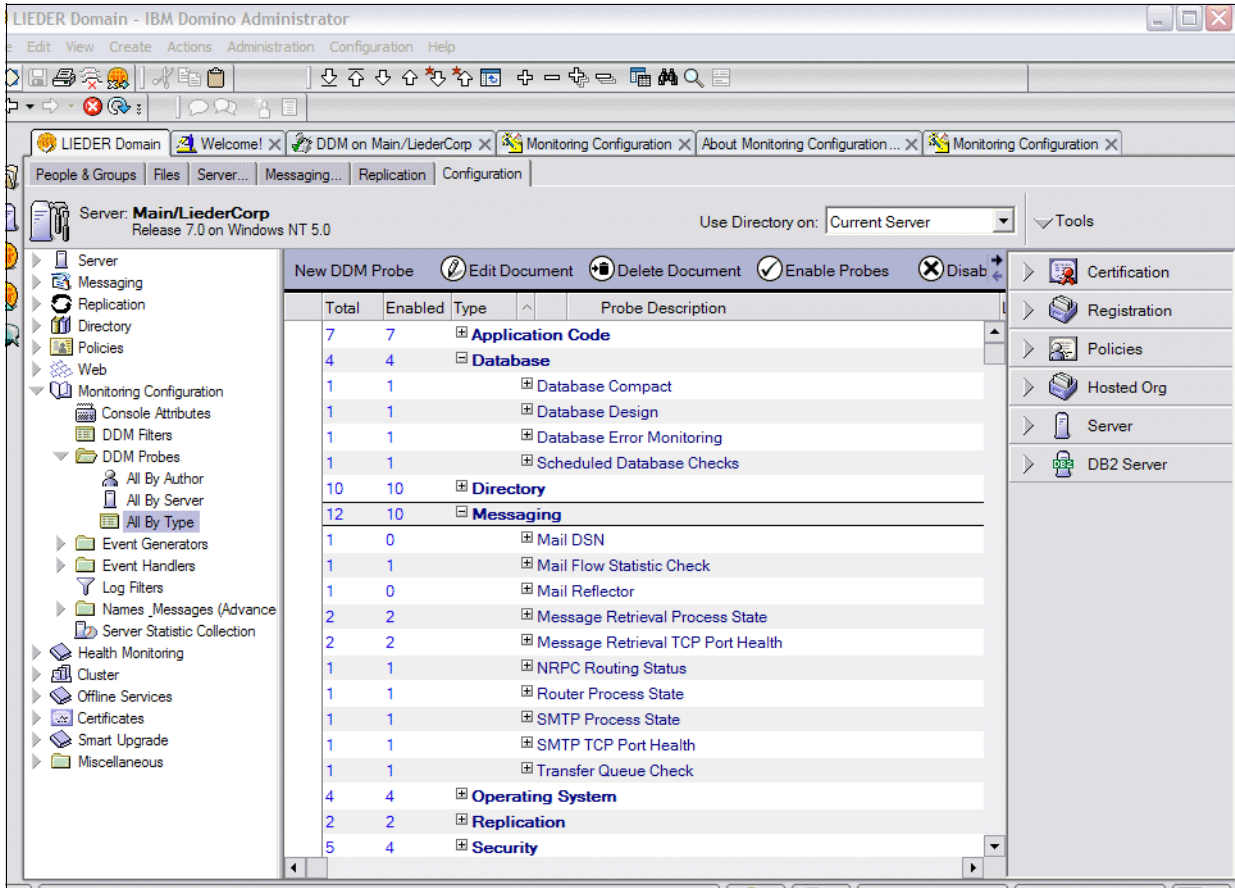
LIEDER Domain - IBM Domino Administrator

e Edit View Create Actions Administration Configuration Help

LIEDER Domain | Welcome! | DDM on Main/LiederCorp | Monitoring Configuration | About Monitoring Configuration ... | Monitoring Configuration

People & Groups | Files | Server... | Messaging... | Replication | Configuration

Server: Main/LiederCorp
Release 7.0 on Windows NT 5.0

Use Directory on: Current Server

Tools

Server
Messaging
Replication
Directory
Policies
Web
Monitoring Configuration
Console Attributes
DDM Filters
DDM Probes
All By Author
All By Server
All By Type
Event Generators
Event Handlers
Log Filters
Names_Messages (Advance
Server Statistic Collection
Health Monitoring
Cluster
Offline Services
Certificates
Smart Upgrade
Miscellaneous

New DDM Probe | Edit Document | Delete Document | Enable Probes | Disab

| Total | Enabled | Type | Probe Description |
|---|---|---|---|
| 7 | 7 | Application Code | |
| 4 | 4 | Database | |
| 1 | 1 | | Database Compact |
| 1 | 1 | | Database Design |
| 1 | 1 | | Database Error Monitoring |
| 1 | 1 | | Scheduled Database Checks |
| 10 | 10 | Directory | |
| 12 | 10 | Messaging | |
| 1 | 0 | | Mail DSN |
| 1 | 1 | | Mail Flow Statistic Check |
| 1 | 0 | | Mail Reflector |
| 2 | 2 | | Message Retrieval Process State |
| 2 | 2 | | Message Retrieval TCP Port Health |
| 1 | 1 | | NRPC Routing Status |
| 1 | 1 | | Router Process State |
| 1 | 1 | | SMTP Process State |
| 1 | 1 | | SMTP TCP Port Health |
| 1 | 1 | | Transfer Queue Check |
| 4 | 4 | Operating System | |
| 2 | 2 | Replication | |
| 5 | 4 | Security | |

Certification
Registration
Policies
Hosted Org
Server
DB2 Server